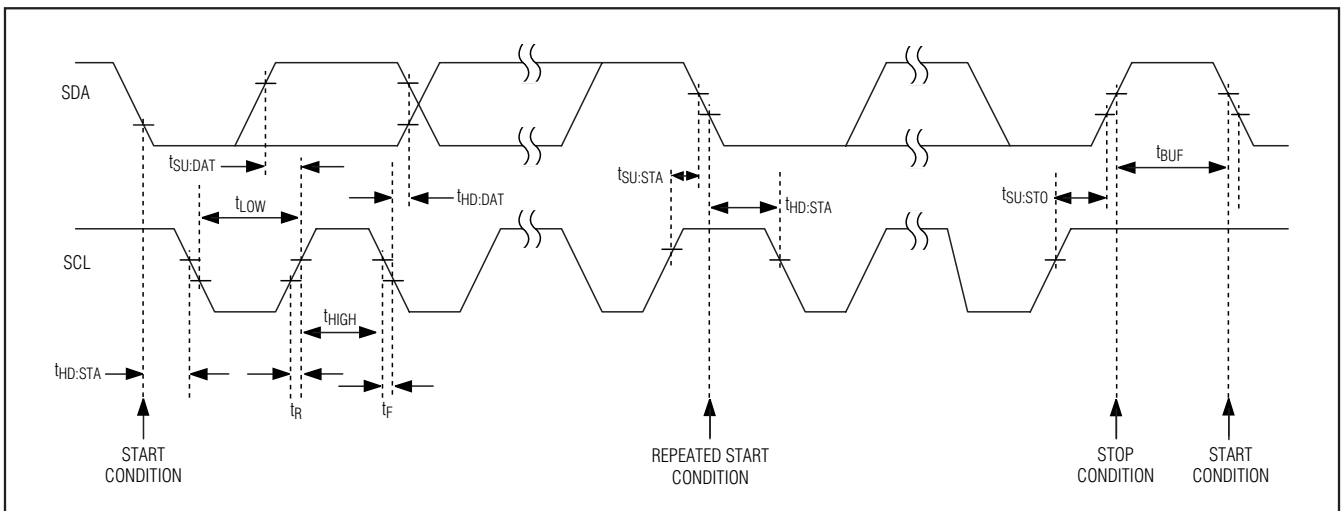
SDA

$t_{SU:DAT}$

$t_{LOW}$

$t_{HD:DAT}$

$t_{SU:STA}$

$t_{HD:STA}$

$t_{BUF}$

$t_{SU:STO}$

SCL

$t_{HIGH}$

$t_{HD:STA}$

$t_R$

$t_F$

START CONDITION

REPEATED START CONDITION

STOP CONDITION

START CONDITION